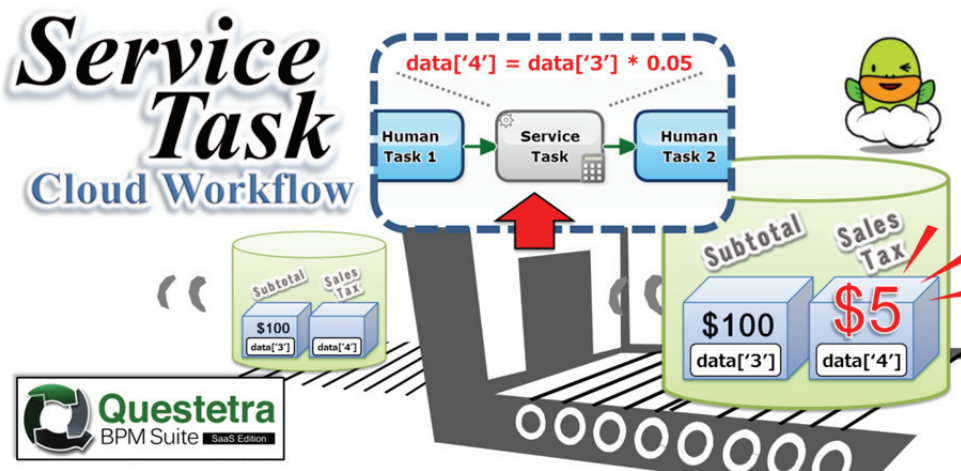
Service Task
Cloud Workflow

data['4'] = data['3'] * 0.05

Human Task 1

Service Task

Human Task 2

Subtotal

Sales Tax

$100
data['3']

data['4']

Subtotal

Sales Tax

$100
data['3']

$5
data['4']

Questetra
BPM Suite
SaaS Edition